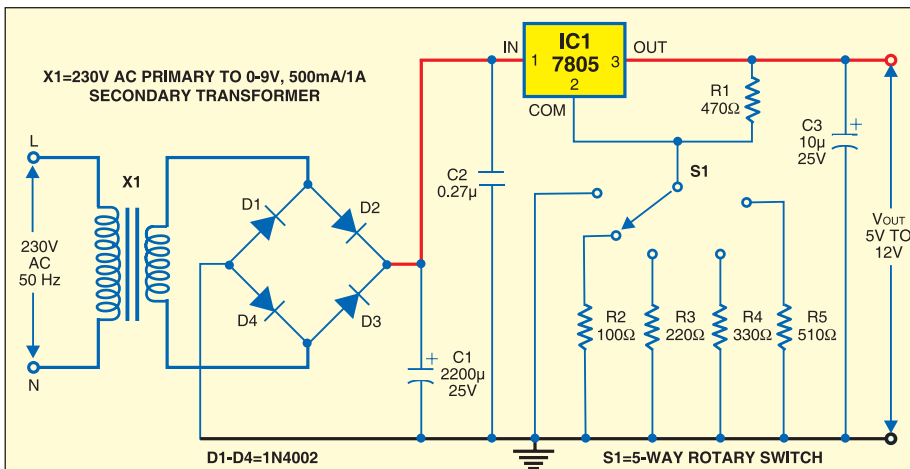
X1=230V AC PRIMARY TO 0-9V, 500mA/1A SECONDARY TRANSFORMER

L

X1

230V AC 50 Hz

N

D1

D2

D4

D3

IN

IC1 7805

1

3

2

OUT

COM

R1 470Ω

C3 10µ 25V

C2 0.27µ

S1

C1 2200µ 25V

R2 100Ω

R3 220Ω

R4 330Ω

R5 510Ω

V$_{OUT}$ 5V TO 12V

D1-D4=1N4002

S1=5-WAY ROTARY SWITCH